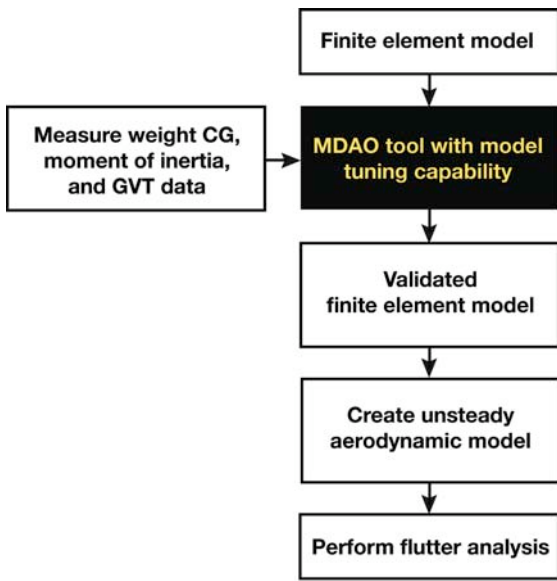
Finite element model

Measure weight CG, moment of inertia, and GVT data

MDAO tool with model tuning capability

Validated finite element model

Create unsteady aerodynamic model

Perform flutter analysis